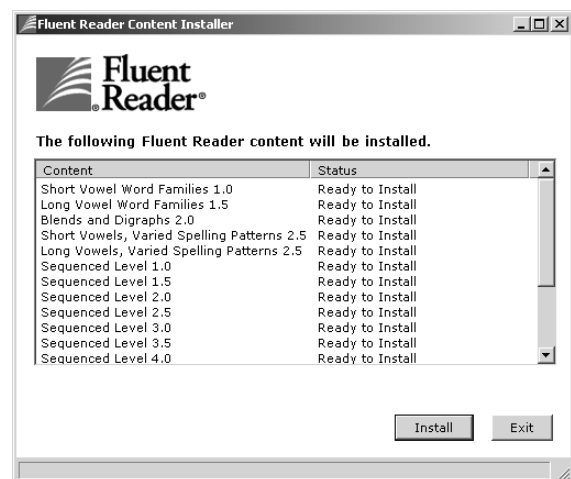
Fluent Reader Content Installer

Fluent Reader®

The following Fluent Reader content will be installed.

| Content | Status |
|---|---|
| Short Vowel Word Families 1.0 | Ready to Install |
| Long Vowel Word Families 1.5 | Ready to Install |
| Blends and Digraphs 2.0 | Ready to Install |
| Short Vowels, Varied Spelling Patterns 2.5 | Ready to Install |
| Long Vowels, Varied Spelling Patterns 2.5 | Ready to Install |
| Sequenced Level 1.0 | Ready to Install |
| Sequenced Level 1.5 | Ready to Install |
| Sequenced Level 2.0 | Ready to Install |
| Sequenced Level 2.5 | Ready to Install |
| Sequenced Level 3.0 | Ready to Install |
| Sequenced Level 3.5 | Ready to Install |
| Sequenced Level 4.0 | Ready to Install |

Install Exit